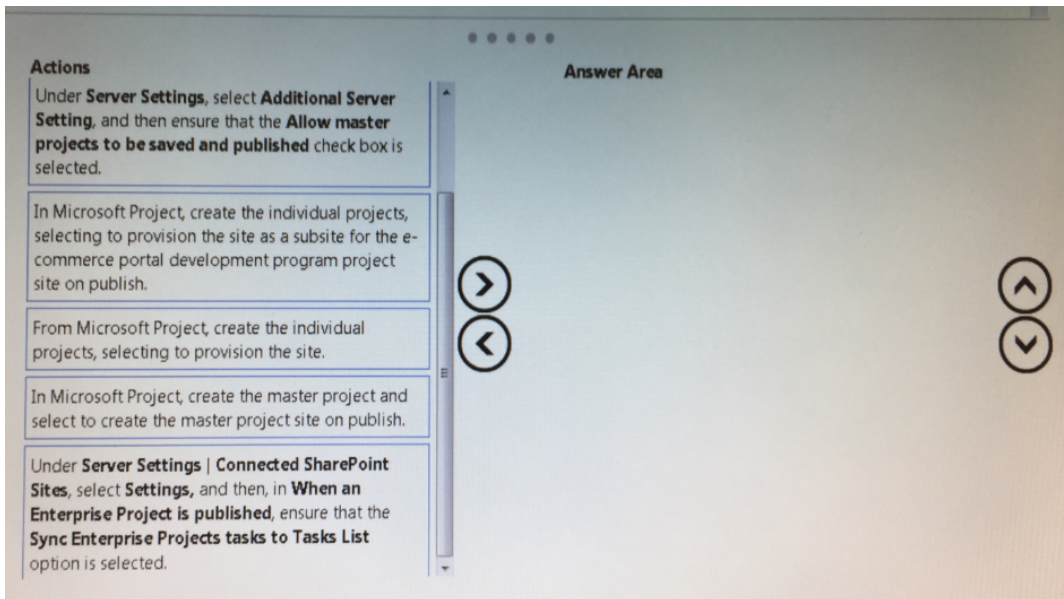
Actions

Answer Area

Under Server Settings, select Additional Server Setting, and then ensure that the Allow master projects to be saved and published check box is selected.

In Microsoft Project, create the individual projects, selecting to provision the site as a subsite for the e-commerce portal development program project site on publish.

From Microsoft Project, create the individual projects, selecting to provision the site.

In Microsoft Project, create the master project and select to create the master project site on publish.

Under Server Settings | Connected SharePoint Sites, select Settings, and then, in When an Enterprise Project is published, ensure that the Sync Enterprise Projects tasks to Tasks List option is selected.